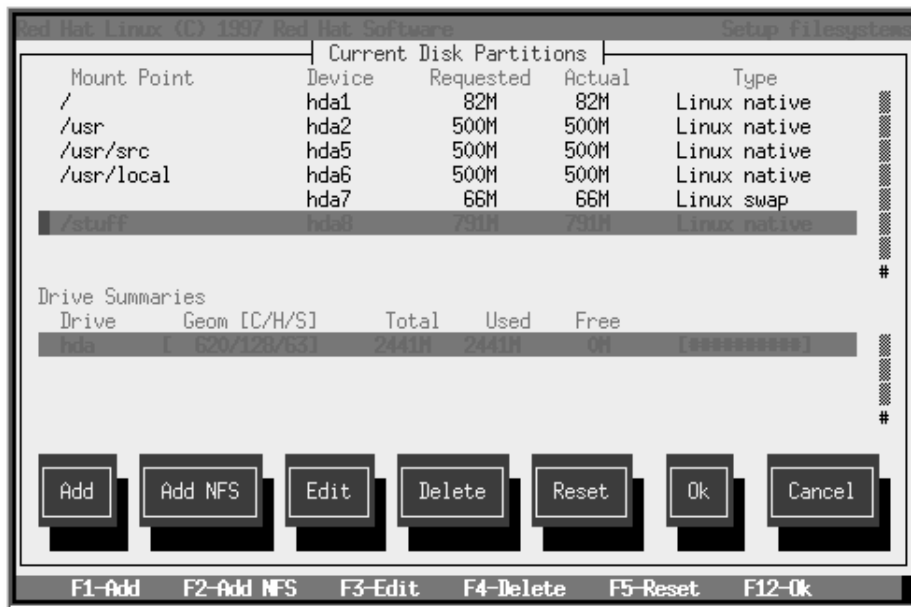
Red Hat Linux (C) 1997 Red Hat Software    Setup filesystems

Current Disk Partitions

| Mount Point | Device | Requested | Actual | Type |
|---|---|---|---|---|
| / | hda1 | 82M | 82M | Linux native |
| /usr | hda2 | 500M | 500M | Linux native |
| /usr/src | hda5 | 500M | 500M | Linux native |
| /usr/local | hda6 | 500M | 500M | Linux native |
| | hda7 | 66M | 66M | Linux swap |
| /stuff | hda8 | 791M | 791M | Linux native |

#

Drive Summaries

| Drive | Geom [C/H/S] | Total | Used | Free | |
|---|---|---|---|---|---|
| hda | [ 620/128/63] | 2441M | 2441M | 0M | [##########] |

#

Add  Add NFS  Edit  Delete  Reset  Ok  Cancel

F1-Add  F2-Add NFS  F3-Edit  F4-Delete  F5-Reset  F12-Ok